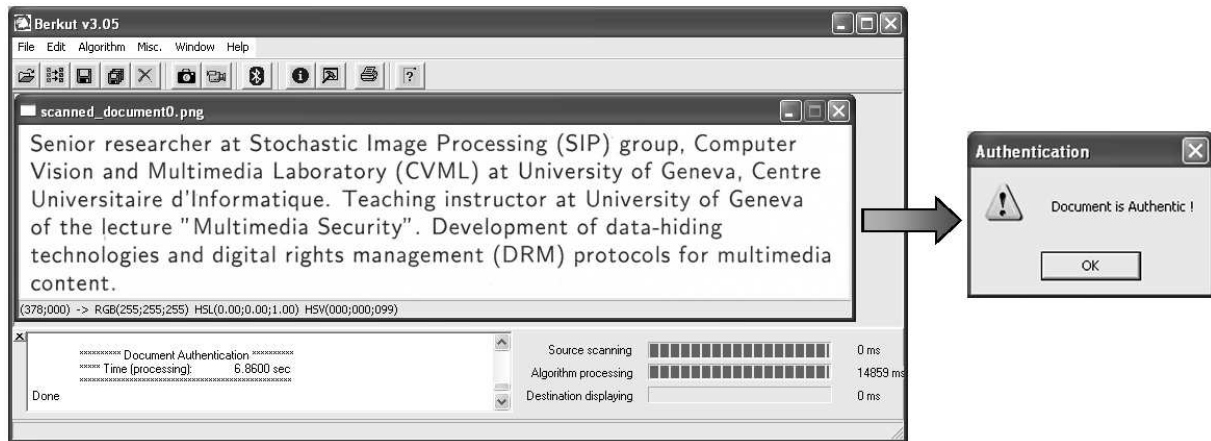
Berkut v3.05

File Edit Algorithm Misc. Window Help

scanned_document0.png

Senior researcher at Stochastic Image Processing (SIP) group, Computer Vision and Multimedia Laboratory (CVML) at University of Geneva, Centre Universitaire d'Informatique. Teaching instructor at University of Geneva of the lecture "Multimedia Security". Development of data-hiding technologies and digital rights management (DRM) protocols for multimedia content.

(378;000) -> RGB(255;255;255) HSL(0.00;0.00;1.00) HSV(000;000;099)

********** Document Authentication **********
***** Time (processing): 6.8600 sec
**********************************************
Done

Source scanning 0 ms
Algorithm processing 14859 ms
Destination displaying 0 ms

Authentication

Document is Authentic !

OK